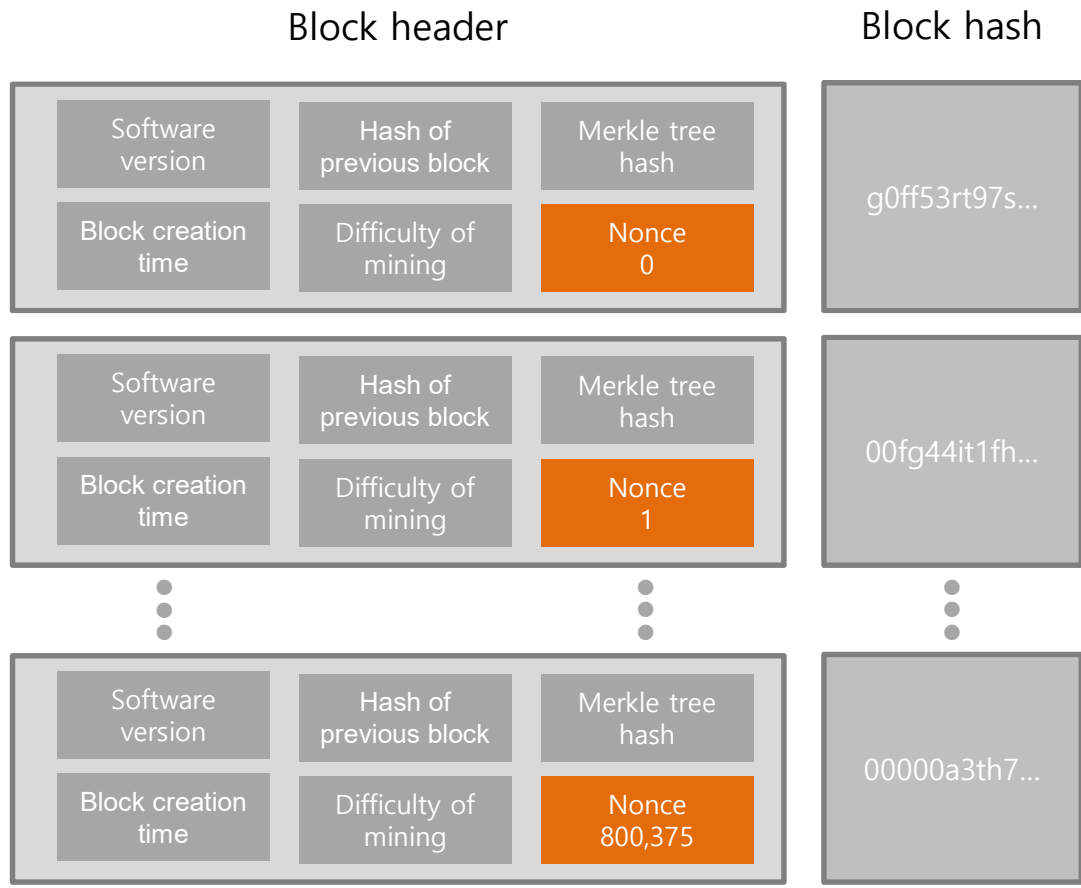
Block header

Block hash

Software version

Hash of previous block

Merkle tree hash

Block creation time

Difficulty of mining

Nonce 0

g0ff53rt97s...

Software version

Hash of previous block

Merkle tree hash

Block creation time

Difficulty of mining

Nonce 1

00fg44it1fh...

Software version

Hash of previous block

Merkle tree hash

Block creation time

Difficulty of mining

Nonce 800,375

00000a3th7...